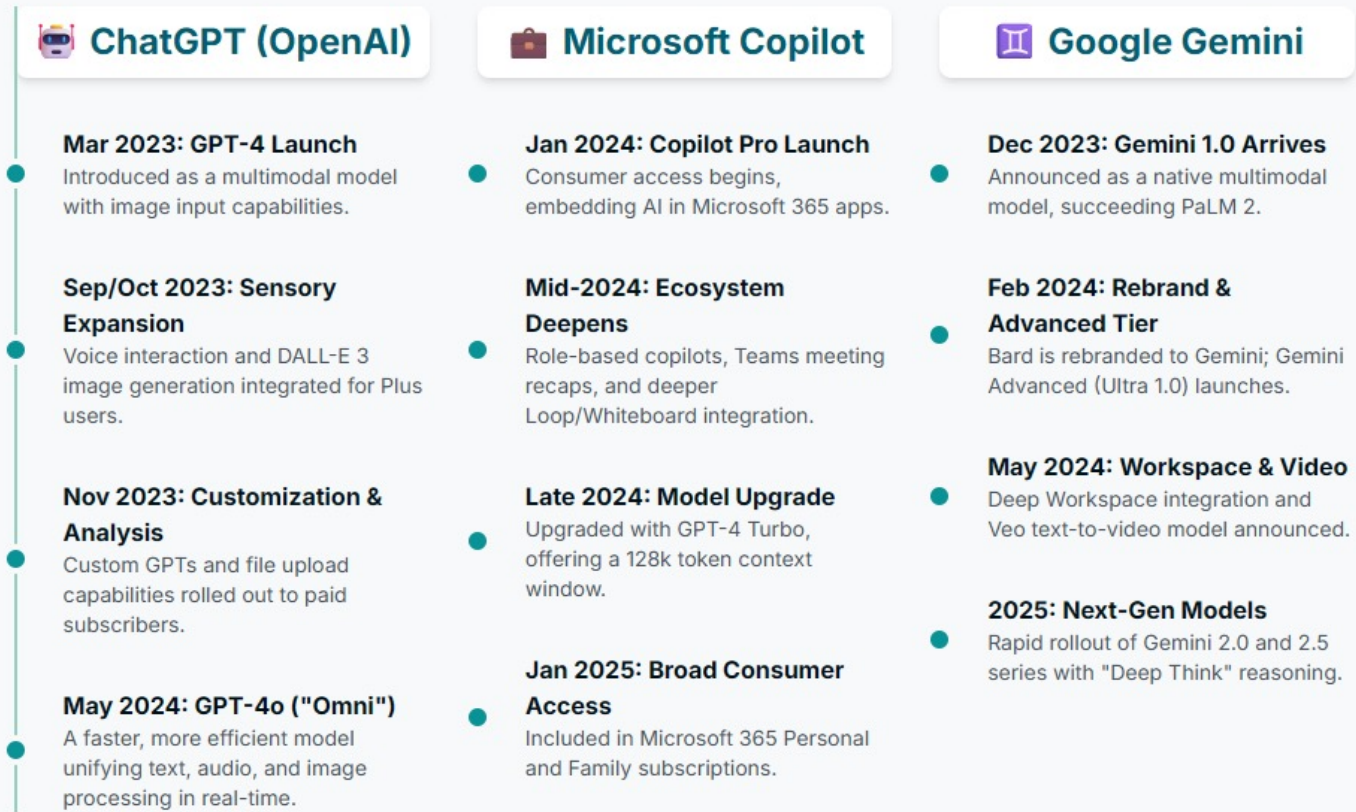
ChatGPT (OpenAI)

Mar 2023: GPT-4 Launch
Introduced as a multimodal model with image input capabilities.

Sep/Oct 2023: Sensory Expansion
Voice interaction and DALL-E 3 image generation integrated for Plus users.

Nov 2023: Customization & Analysis
Custom GPTs and file upload capabilities rolled out to paid subscribers.

May 2024: GPT-4o ("Omni")
A faster, more efficient model unifying text, audio, and image processing in real-time.

Microsoft Copilot

Jan 2024: Copilot Pro Launch
Consumer access begins, embedding AI in Microsoft 365 apps.

Mid-2024: Ecosystem Deepens
Role-based copilots, Teams meeting recaps, and deeper Loop/Whiteboard integration.

Late 2024: Model Upgrade
Upgraded with GPT-4 Turbo, offering a 128k token context window.

Jan 2025: Broad Consumer Access
Included in Microsoft 365 Personal and Family subscriptions.

Google Gemini

Dec 2023: Gemini 1.0 Arrives
Announced as a native multimodal model, succeeding PaLM 2.

Feb 2024: Rebrand & Advanced Tier
Bard is rebranded to Gemini; Gemini Advanced (Ultra 1.0) launches.

May 2024: Workspace & Video
Deep Workspace integration and Veo text-to-video model announced.

2025: Next-Gen Models
Rapid rollout of Gemini 2.0 and 2.5 series with "Deep Think" reasoning.